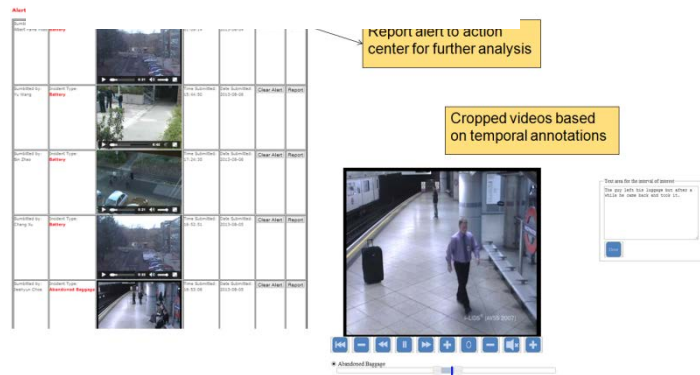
Alert

| Submitted by: Albert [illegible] | Incident Type: Battery | | Time Submitted: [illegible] | Date Submitted: 2013-08-06 | | |
|---|---|---|---|---|---|---|
| Submitted by: Yu Wang | Incident Type: Battery | | Time Submitted: 15:44:50 | Date Submitted: 2013-08-06 | Clear Alert | Report |
| Submitted by: Bin Zhao | Incident Type: Battery | | Time Submitted: 17:24:20 | Date Submitted: 2013-08-06 | Clear Alert | Report |
| Submitted by: Cheng Yu | Incident Type: Battery | | Time Submitted: 16:02:31 | Date Submitted: 2013-08-05 | Clear Alert | Report |
| Submitted by: Weihuan Zhao | Incident Type: Abandoned Baggage | | Time Submitted: 08:53:08 | Date Submitted: 2013-08-05 | Clear Alert | Report |

Report alert to action center for further analysis

Cropped videos based on temporal annotations

i-LIDS (c) (HOSDB 2007)

Abandoned Baggage

Text area for the interval of interest

The guy left his luggage box after a while he came back and took it.

Close